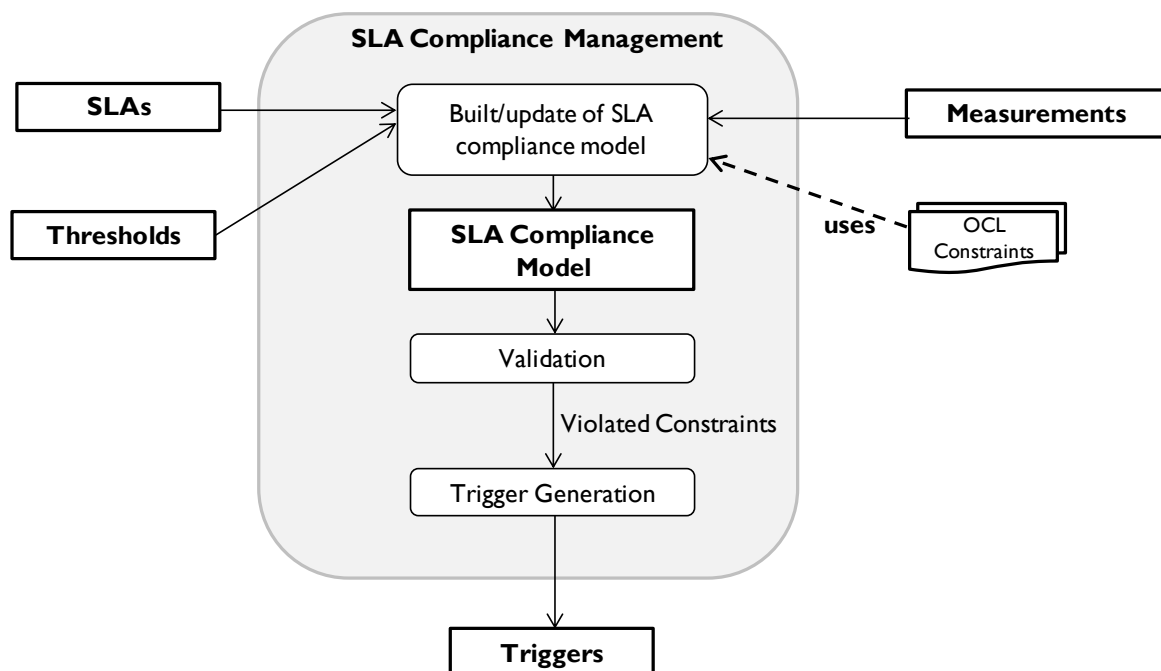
SLA Compliance Management

SLAs

Built/update of SLA compliance model

Measurements

Thresholds

SLA Compliance Model

uses

OCL Constraints

Validation

Violated Constraints

Trigger Generation

Triggers